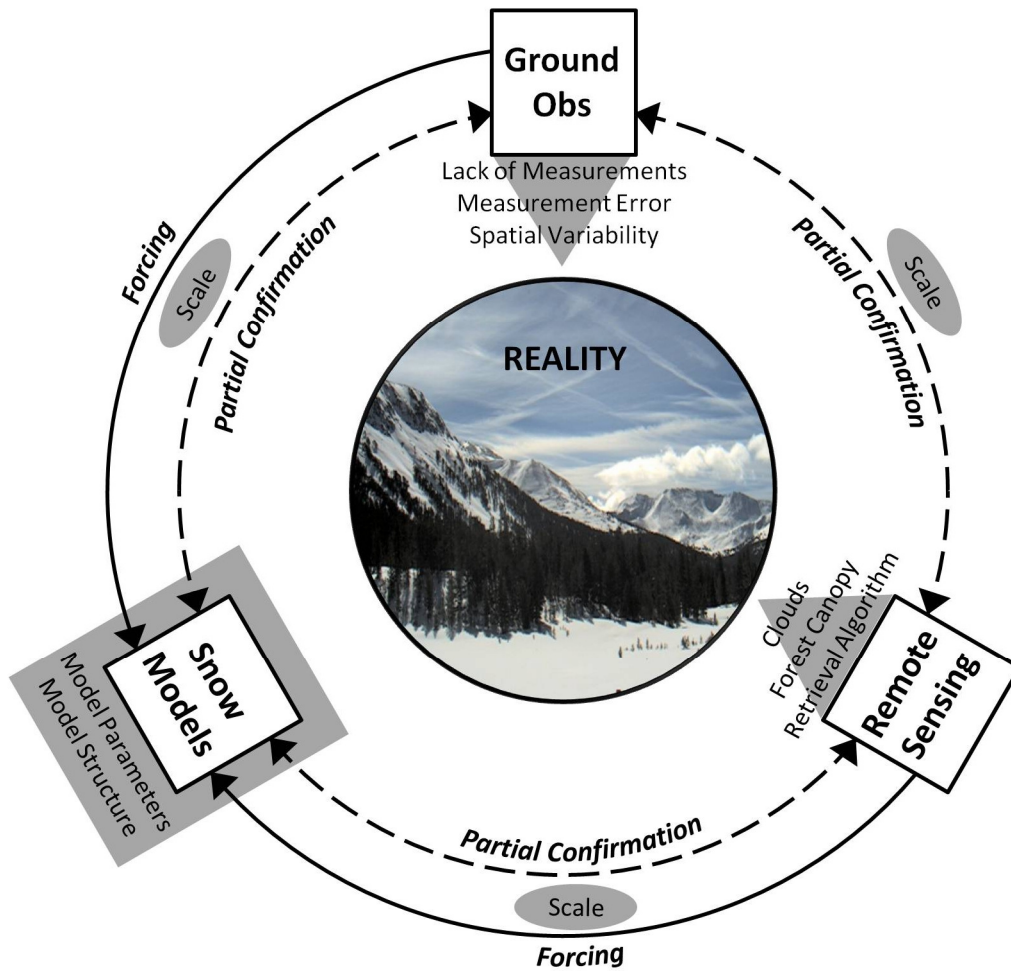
Ground Obs

Lack of Measurements
Measurement Error
Spatial Variability

Forcing

Scale

Partial Confirmation

Partial Confirmation

Scale

REALITY

Snow Models

Model Parameters
Model Structure

Clouds
Forest Canopy
Retrieval Algorithm

Remote Sensing

Partial Confirmation

Scale

Forcing